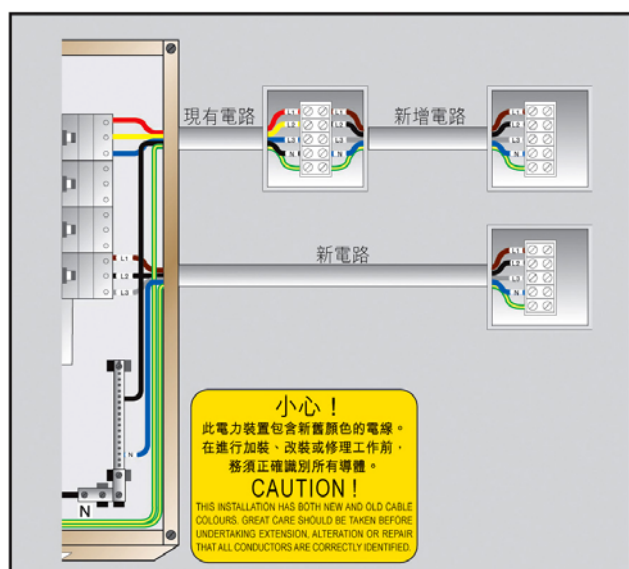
現有電路

新增電路

新電路

L1
L2
L3
N

小心！
此電力裝置包含新舊顏色的電線。
在進行加裝、改裝或修理工作前，
務須正確識別所有導體。
CAUTION !
THIS INSTALLATION HAS BOTH NEW AND OLD CABLE COLOURS. GREAT CARE SHOULD BE TAKEN BEFORE UNDERTAKING EXTENSION, ALTERATION OR REPAIR THAT ALL CONDUCTORS ARE CORRECTLY IDENTIFIED.

N